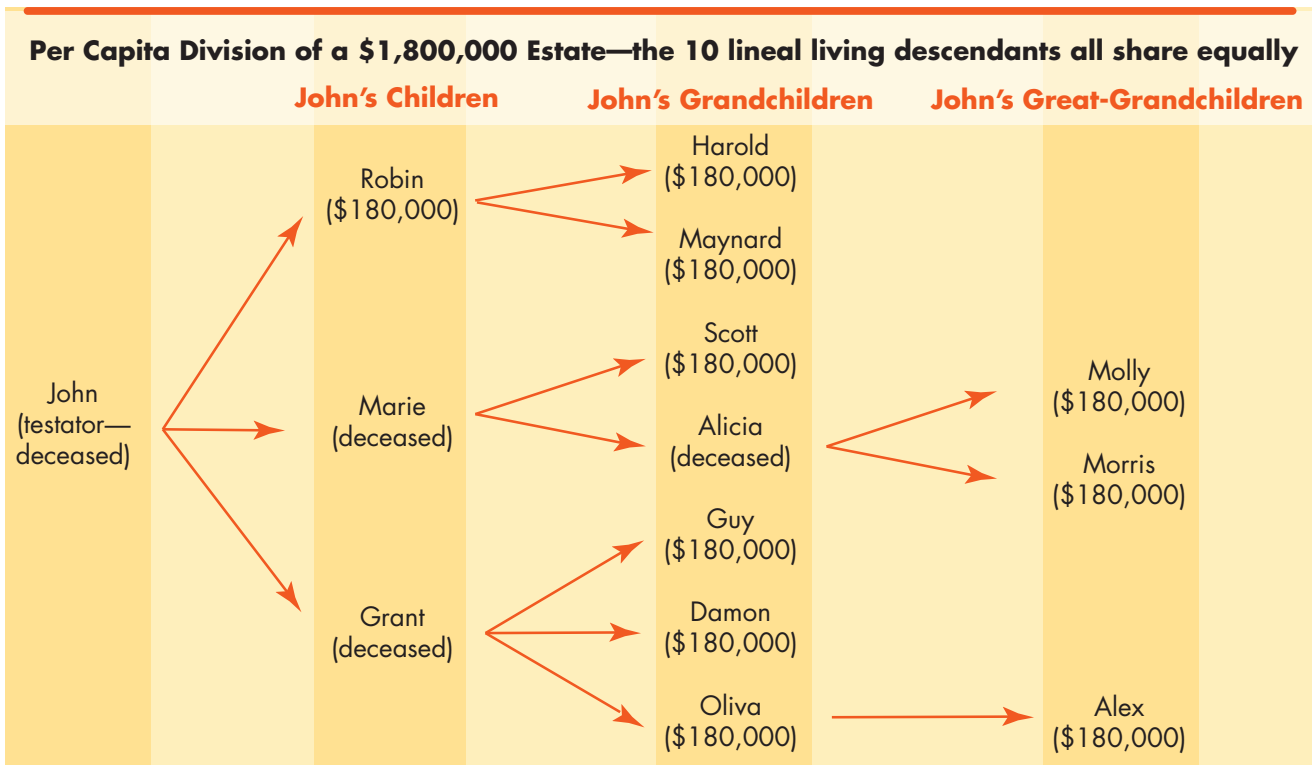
Per Capita Division of a \$1,800,000 Estate—the 10 lineal living descendants all share equally

John's Children

John's Grandchildren

John's Great-Grandchildren

John (testator—deceased)

Robin (\$180,000)

Marie (deceased)

Grant (deceased)

Harold (\$180,000)

Maynard (\$180,000)

Scott (\$180,000)

Alicia (deceased)

Guy (\$180,000)

Damon (\$180,000)

Oliva (\$180,000)

Molly (\$180,000)

Morris (\$180,000)

Alex (\$180,000)